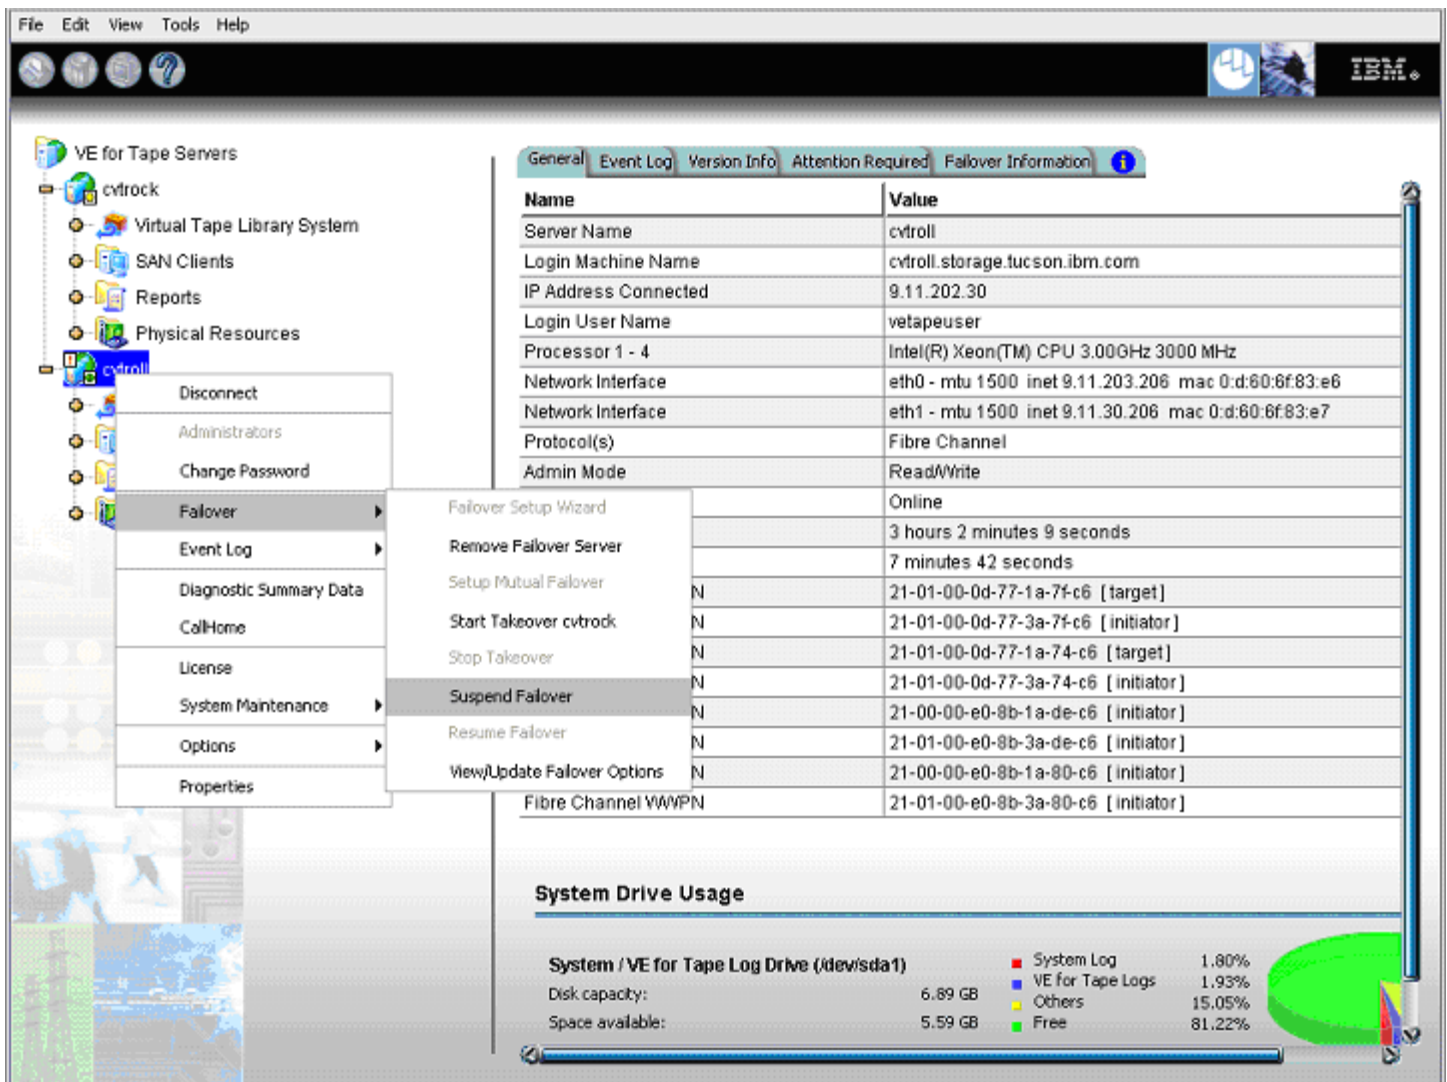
File Edit View Tools Help

IBM.

VE for Tape Servers
cvtrock
Virtual Tape Library System
SAN Clients
Reports
Physical Resources
cvtroll

Disconnect
Administrators
Change Password
Failover
Event Log
Diagnostic Summary Data
CallHome
License
System Maintenance
Options
Properties

Failover Setup Wizard
Remove Failover Server
Setup Mutual Failover
Start Takeover cvtrock
Stop Takeover
Suspend Failover
Resume Failover
View/Update Failover Options

General | Event Log | Version Info | Attention Required | Failover Information

| Name | Value |
|---|---|
| Server Name | cvtroll |
| Login Machine Name | cvtroll.storage.tucson.ibm.com |
| IP Address Connected | 9.11.202.30 |
| Login User Name | vetapeuser |
| Processor 1 - 4 | Intel(R) Xeon(TM) CPU 3.00GHz 3000 MHz |
| Network Interface | eth0 - mtu 1500 inet 9.11.203.206 mac 0:d:60:6f:83:e6 |
| Network Interface | eth1 - mtu 1500 inet 9.11.30.206 mac 0:d:60:6f:83:e7 |
| Protocol(s) | Fibre Channel |
| Admin Mode | Read/Write |
| | Online |
| | 3 hours 2 minutes 9 seconds |
| | 7 minutes 42 seconds |
| N | 21-01-00-0d-77-1a-7f-c6 [target] |
| N | 21-01-00-0d-77-3a-7f-c6 [initiator] |
| N | 21-01-00-0d-77-1a-74-c6 [target] |
| N | 21-01-00-0d-77-3a-74-c6 [initiator] |
| N | 21-00-00-e0-8b-1a-de-c6 [initiator] |
| N | 21-01-00-e0-8b-3a-de-c6 [initiator] |
| N | 21-00-00-e0-8b-1a-80-c6 [initiator] |
| Fibre Channel WWPN | 21-01-00-e0-8b-3a-80-c6 [initiator] |

System Drive Usage

System / VE for Tape Log Drive (/dev/sda1)
Disk capacity: 6.89 GB
Space available: 5.59 GB

System Log 1.80%
VE for Tape Logs 1.93%
Others 15.05%
Free 81.22%